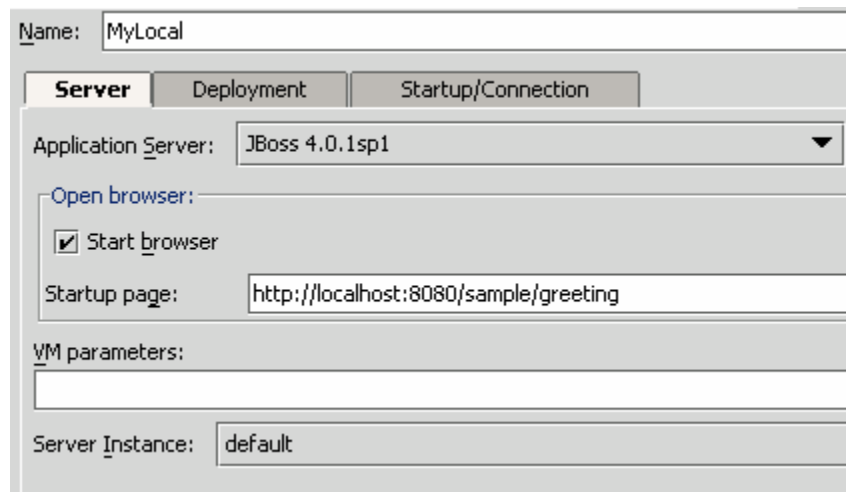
Name: MyLocal

Server | Deployment | Startup/Connection

Application Server: JBoss 4.0.1sp1

Open browser:

Start browser

Startup page: http://localhost:8080/sample/greeting

VM parameters:

Server Instance: default